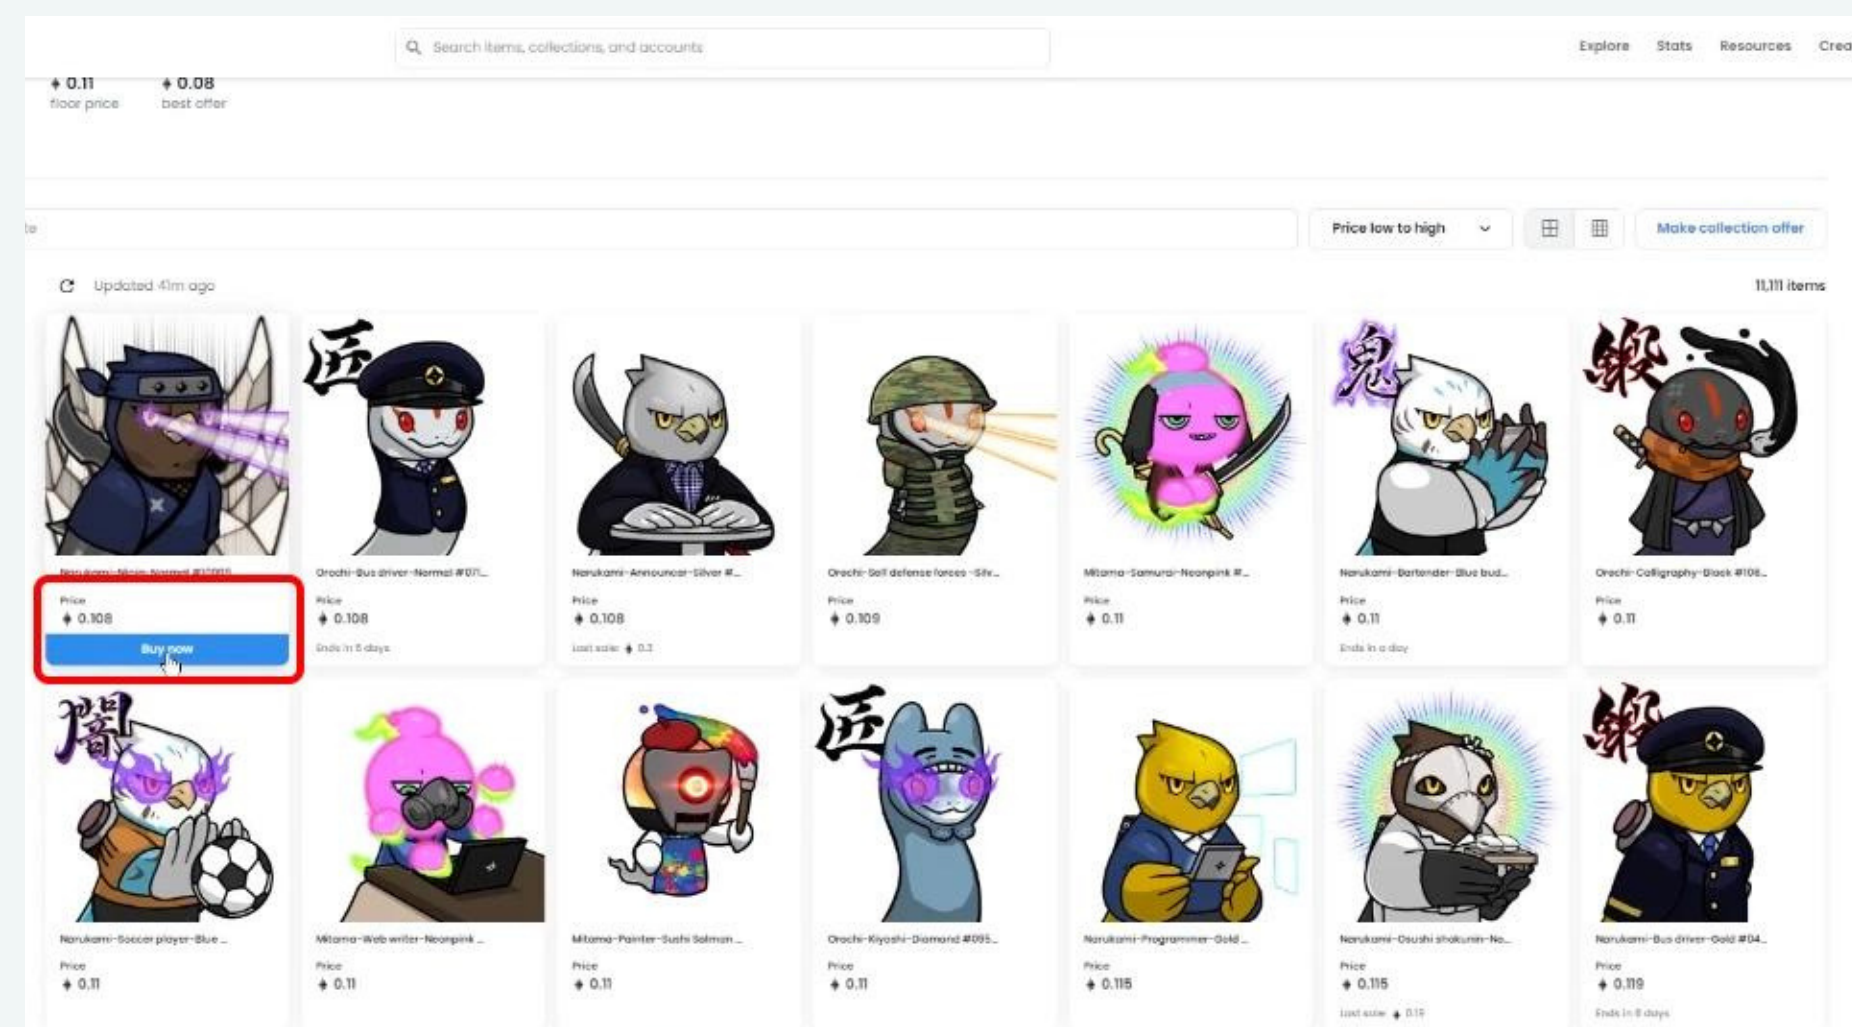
Search items, collections, and accounts

Explore Stats Resources Crea

0.11 floor price
0.08 best offer

te

Price low to high

Make collection offer

Updated 41m ago

11,111 items

匠 鬼 鰕

Narukami-Ninja-Normal #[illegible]
Price
0.108
Buy now

Orochi-Bus driver-Normal #07...
Price
0.108
Ends in 5 days

Narukami-Announcer-Silver #...
Price
0.108
Last sale: 0.3

Orochi-Self defense forces-Silv...
Price
0.109

Mitama-Samurai-Neonpink #...
Price
0.11

Narukami-Bartender-Blue bud...
Price
0.11
Ends in a day

Orochi-Calligraphy-Black #106...
Price
0.11

闇 匠 鰕

Narukami-Soccer player-Blue ...
Price
0.11

Mitama-Web writer-Neonpink ...
Price
0.11

Mitama-Painter-Sushi Salmon ...
Price
0.11

Orochi-Kiyoshi-Diamond #095...
Price
0.11

Narukami-Programmer-Gold ...
Price
0.115

Narukami-Osushi shokunin-No...
Price
0.115
Last sale: 0.19

Narukami-Bus driver-Gold #04...
Price
0.119
Ends in 8 days